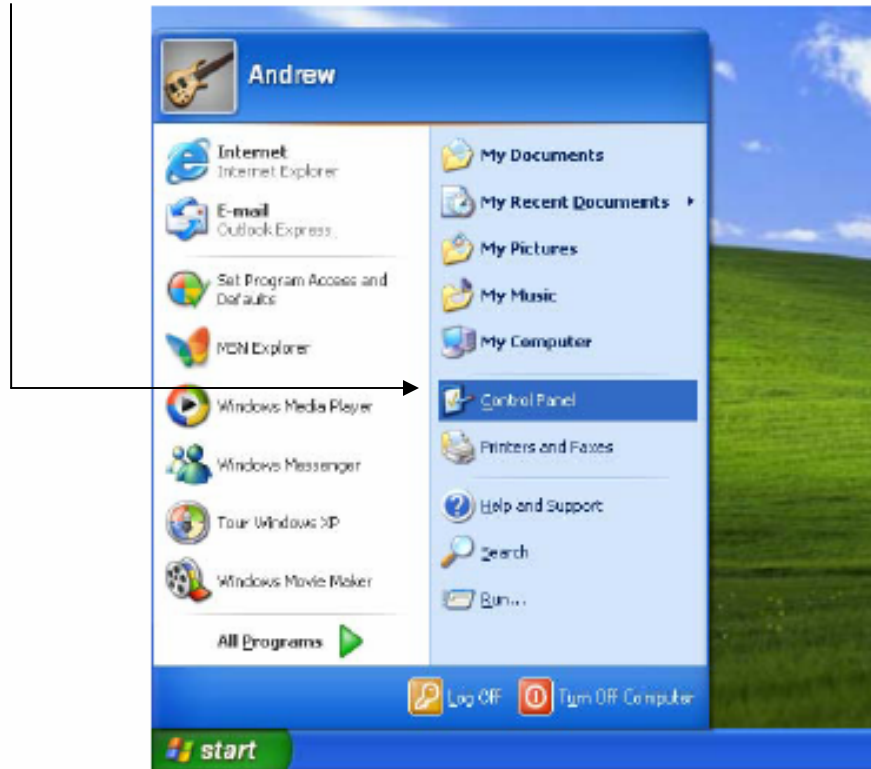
Andrew

Internet
Internet Explorer

E-mail
Outlook Express

Set Program Access and Defaults

MSN Explorer

Windows Media Player

Windows Messenger

Tour Windows XP

Windows Movie Maker

All Programs

My Documents

My Recent Documents

My Pictures

My Music

My Computer

Control Panel

Printers and Faxes

Help and Support

Search

Run...

Log Off

Turn Off Computer

start